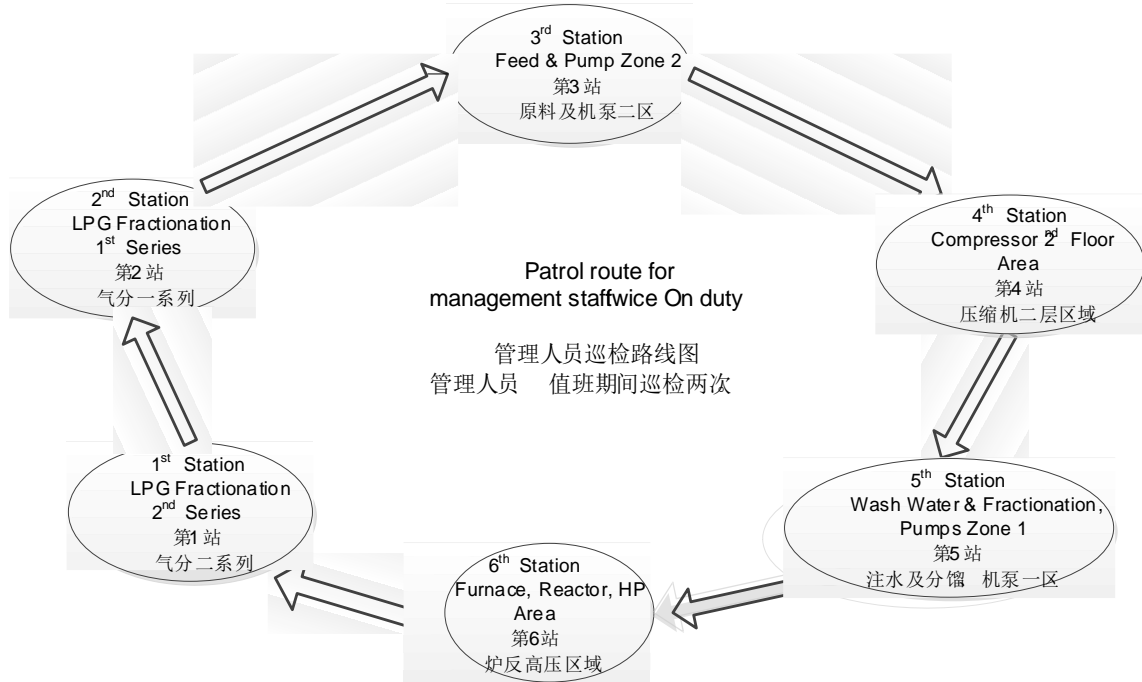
3$^{rd}$ Station
Feed & Pump Zone 2
第3站
原料及机泵二区

2$^{nd}$ Station
LPG Fractionation
1$^{st}$ Series
第2站
气分一系列

4$^{th}$ Station
Compressor 2$^{nd}$ Floor Area
第4站
压缩机二层区域

Patrol route for management staffwice On duty

管理人员巡检路线图
管理人员　值班期间巡检两次

1$^{st}$ Station
LPG Fractionation
2$^{nd}$ Series
第1站
气分二系列

5$^{th}$ Station
Wash Water & Fractionation, Pumps Zone 1
第5站
注水及分馏　机泵一区

6$^{th}$ Station
Furnace, Reactor, HP Area
第6站
炉反高压区域